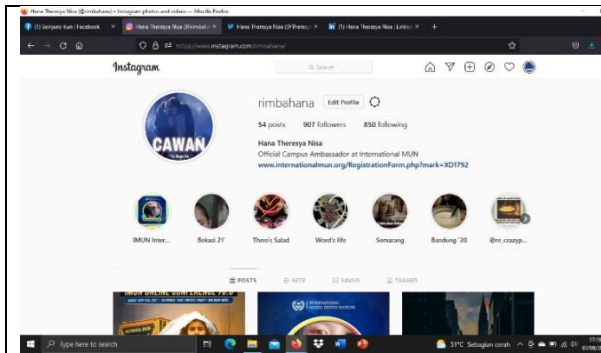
Hana Theresya Nisa (@rimbahana) • Instagram photos and videos — Mozilla Firefox

(1) Senyum-kan | Facebook
Hana Theresya Nisa (@rimbah
Hana Theresya Nisa (@Theresy
(1) Hana Theresya Nisa | Linke

https://www.instagram.com/rimbahana/

Instagram
Search

CAWAN

rimbahana
Edit Profile

54 posts
907 followers
850 following

Hana Theresya Nisa
Official Campus Ambassador at International MUN
www.internationalmun.org/RegistrationForm.php?mark=XD1792

IMUN Inter...
Bekasi 21'
There's Salad
Word's life
Semarang
Bandung '20
@re_crazyp...

POSTS
IGTV
SAVED
TAGGED

IMUN ONLINE CONFERENCE
INTERNATIONAL MODEL UNITED NATIONS

Type here to search
31°C Sebagian cerah